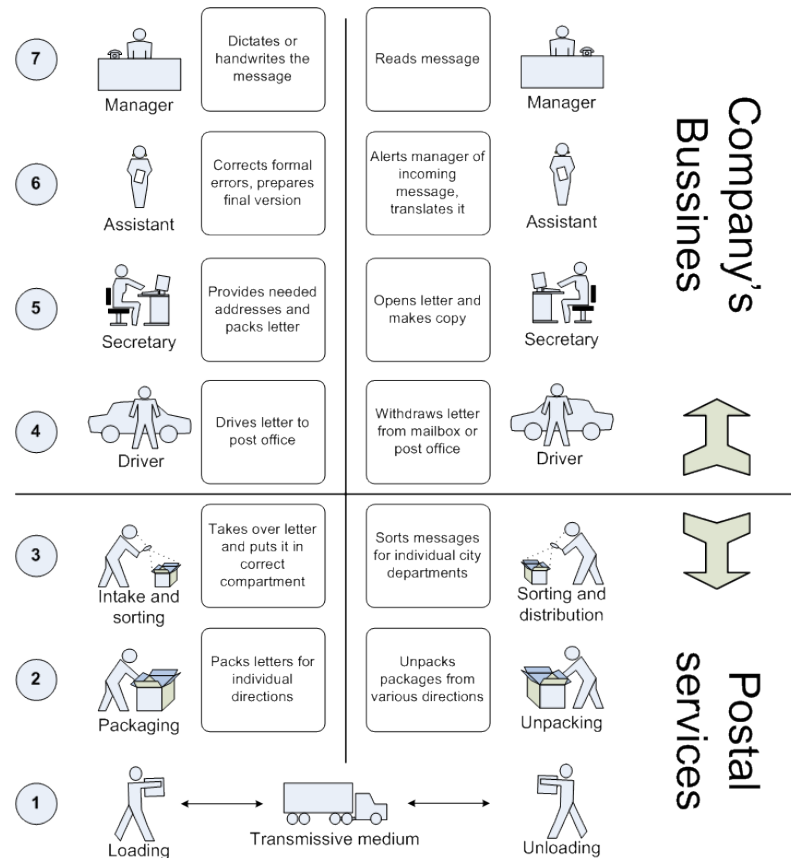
7
Manager
Dictates or handwrites the message
Reads message
Manager

6
Assistant
Corrects formal errors, prepares final version
Alerts manager of incoming message, translates it
Assistant

5
Secretary
Provides needed addresses and packs letter
Opens letter and makes copy
Secretary

4
Driver
Drives letter to post office
Withdraws letter from mailbox or post office
Driver

Company's Bussines

3
Intake and sorting
Takes over letter and puts it in correct compartment
Sorts messages for individual city departments
Sorting and distribution

2
Packaging
Packs letters for individual directions
Unpacks packages from various directions
Unpacking

1
Loading
Transmissive medium
Unloading

Postal services